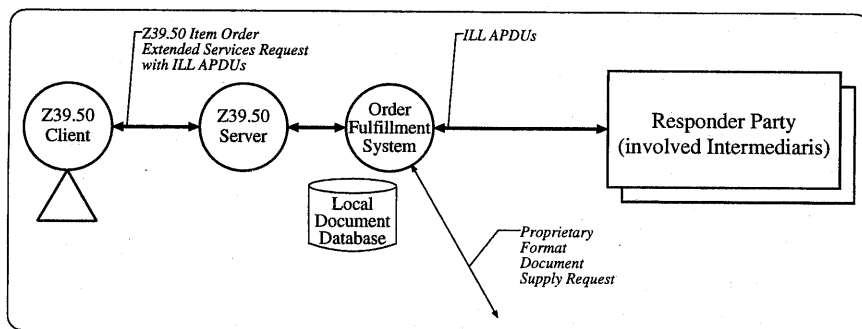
Z39.50 Item Order Extended Services Request with ILL APDUs

ILL APDUs

Z39.50 Client

Z39.50 Server

Order Fulfillment System

Responder Party (involved Intermediaris)

Local Document Database

Proprietary Format Document Supply Request